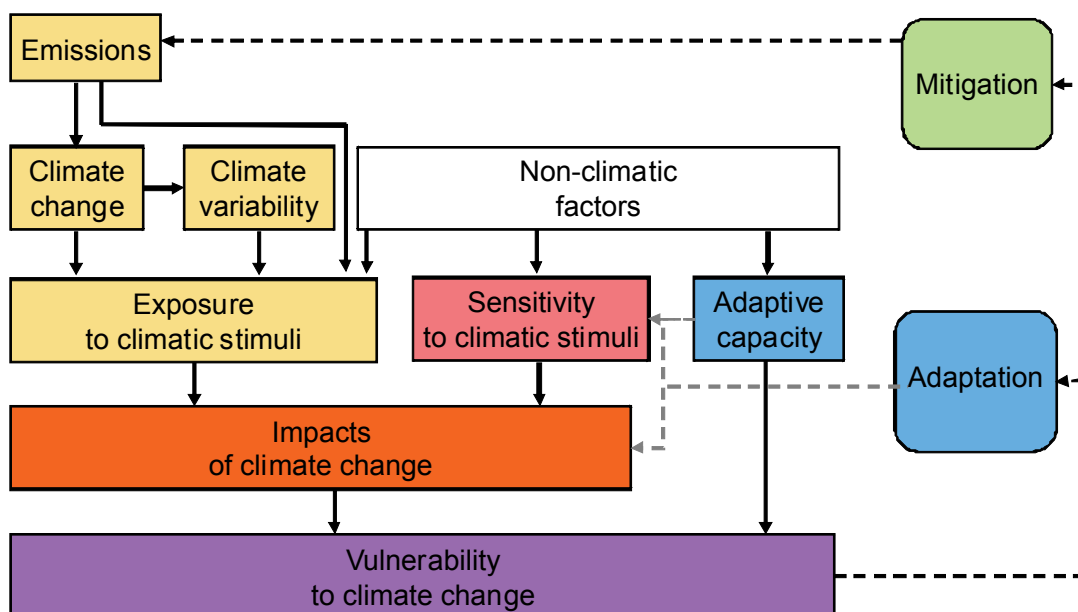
Emissions

Mitigation

Climate change

Climate variability

Non-climatic factors

Exposure to climatic stimuli

Sensitivity to climatic stimuli

Adaptive capacity

Adaptation

Impacts of climate change

Vulnerability to climate change